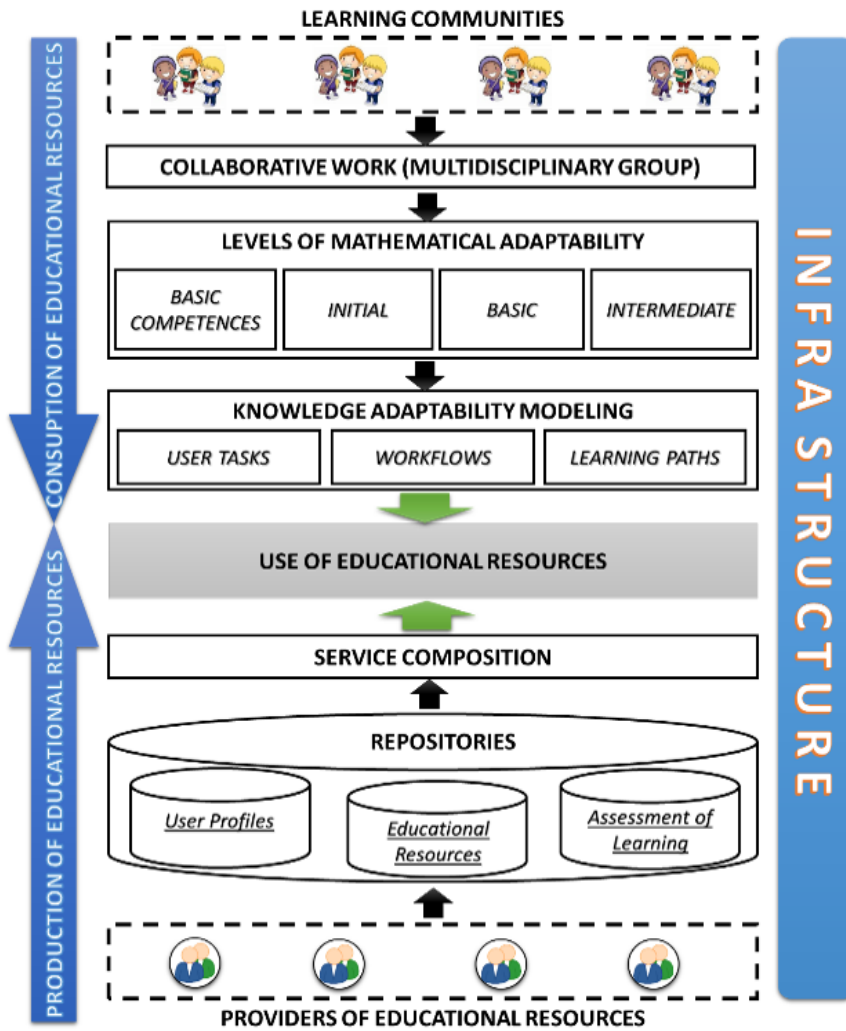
LEARNING COMMUNITIES

COLLABORATIVE WORK (MULTIDISCIPLINARY GROUP)

LEVELS OF MATHEMATICAL ADAPTABILITY

BASIC COMPETENCES

INITIAL

BASIC

INTERMEDIATE

KNOWLEDGE ADAPTABILITY MODELING

USER TASKS

WORKFLOWS

LEARNING PATHS

USE OF EDUCATIONAL RESOURCES

SERVICE COMPOSITION

REPOSITORIES

User Profiles

Educational Resources

Assessment of Learning

PROVIDERS OF EDUCATIONAL RESOURCES

CONSUPTION OF EDUCATIONAL RESOURCES

PRODUCTION OF EDUCATIONAL RESOURCES

INFRA STRUCTURE